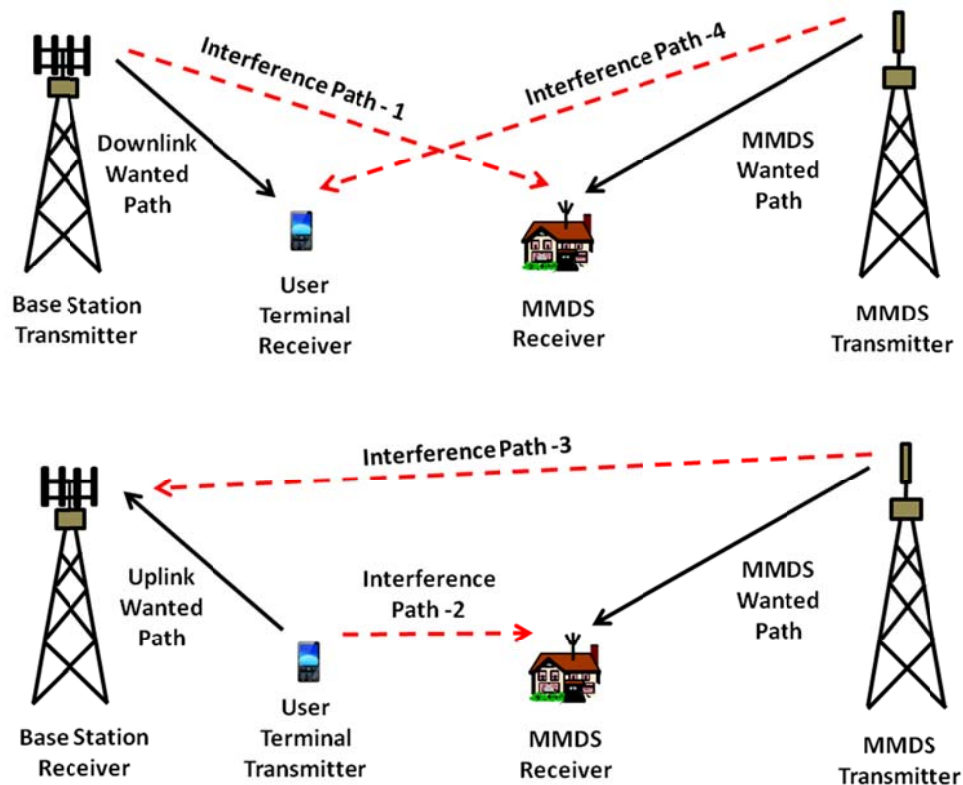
Interference Path - 1

Interference Path -4

Downlink Wanted Path

MMDS Wanted Path

Base Station Transmitter

User Terminal Receiver

MMDS Receiver

MMDS Transmitter

Interference Path -3

Uplink Wanted Path

Interference Path -2

MMDS Wanted Path

Base Station Receiver

User Terminal Transmitter

MMDS Receiver

MMDS Transmitter